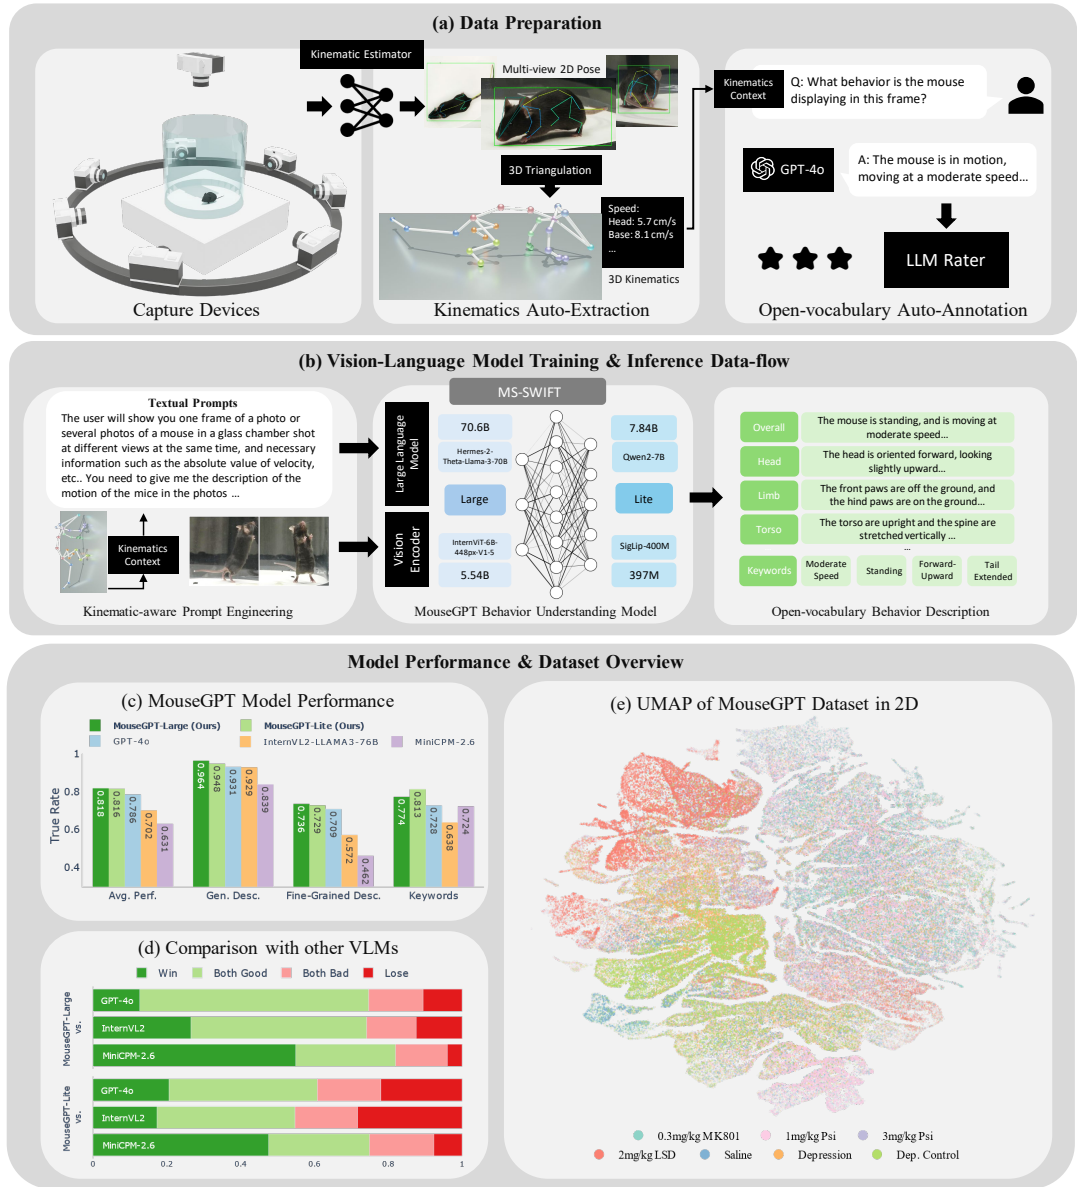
(a) Data Preparation

Kinematic Estimator

Multi-view 2D Pose

3D Triangulation

Speed:
Head: 5.7 cm/s
Base: 8.1 cm/s
...

3D Kinematics

Capture Devices

Kinematics Auto-Extraction

Kinematics Context

Q: What behavior is the mouse displaying in this frame?

GPT-4o

A: The mouse is in motion, moving at a moderate speed...

LLM Rater

Open-vocabulary Auto-Annotation

(b) Vision-Language Model Training & Inference Data-flow

Textual Prompts

The user will show you one frame of a photo or several photos of a mouse in a glass chamber shot at different views at the same time, and necessary information such as the absolute value of velocity, etc.. You need to give me the description of the motion of the mice in the photos ...

Kinematics Context

Kinematic-aware Prompt Engineering

MS-SWIFT

Large Language Model

Vision Encoder

70.6B

Hermes-2-Theta-Llama-3-70B

Large

InternViT-6B-448px-V1-5

5.54B

7.84B

Qwen2-7B

Lite

SigLip-400M

397M

MouseGPT Behavior Understanding Model

Overall

The mouse is standing, and is moving at moderate speed...

Head

The head is oriented forward, looking slightly upward...

Limb

The front paws are off the ground, and the hind paws are on the ground...

Torso

The torso are upright and the spine are stretched vertically ...

...

Keywords

Moderate Speed

Standing

Forward-Upward

Tail Extended

Open-vocabulary Behavior Description

Model Performance & Dataset Overview

(c) MouseGPT Model Performance

MouseGPT-Large (Ours)
MouseGPT-Lite (Ours)
GPT-4o
InternVL2-LLAMA3-76B
MiniCPM-2.6

True Rate

1
0.8
0.6
0.4

0.818 0.816 0.786 0.702 0.631

0.964 0.948 0.931 0.929 0.839

0.736 0.729 0.709 0.572 0.462

0.774 0.813 0.728 0.638 0.724

Avg. Perf.
Gen. Desc.
Fine-Grained Desc.
Keywords

(d) Comparison with other VLMs

Win
Both Good
Both Bad
Lose

MouseGPT-Large vs.

GPT-4o
InternVL2
MiniCPM-2.6

MouseGPT-Lite vs.

GPT-4o
InternVL2
MiniCPM-2.6

0
0.2
0.4
0.6
0.8
1

(e) UMAP of MouseGPT Dataset in 2D

0.3mg/kg MK801
1mg/kg Psi
3mg/kg Psi
2mg/kg LSD
Saline
Depression
Dep. Control